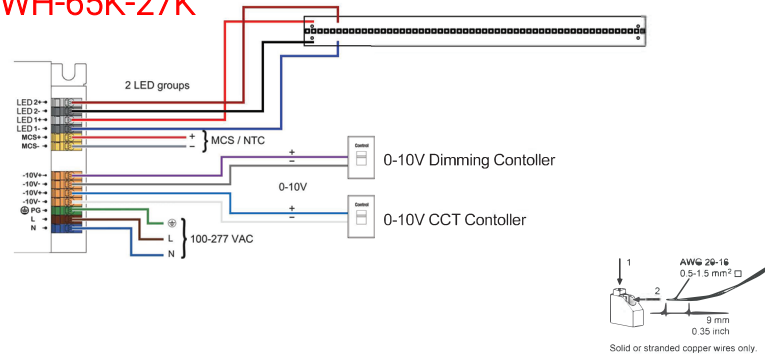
WH-65K-27K

2 LED groups

LED 2+
LED 2-
LED 1+
LED 1-
MCS+
MCS-

+
−
MCS / NTC

-10V+
-10V-
-10V+
-10V-
PG
L
N

+
−
Control
0-10V Dimming Contoller

0-10V

+
−
Control
0-10V CCT Contoller

L
N
100-277 VAC

1
2
AWG 20-16
0.5-1.5 mm$^2$
9 mm
0.35 inch
Solid or stranded copper wires only.